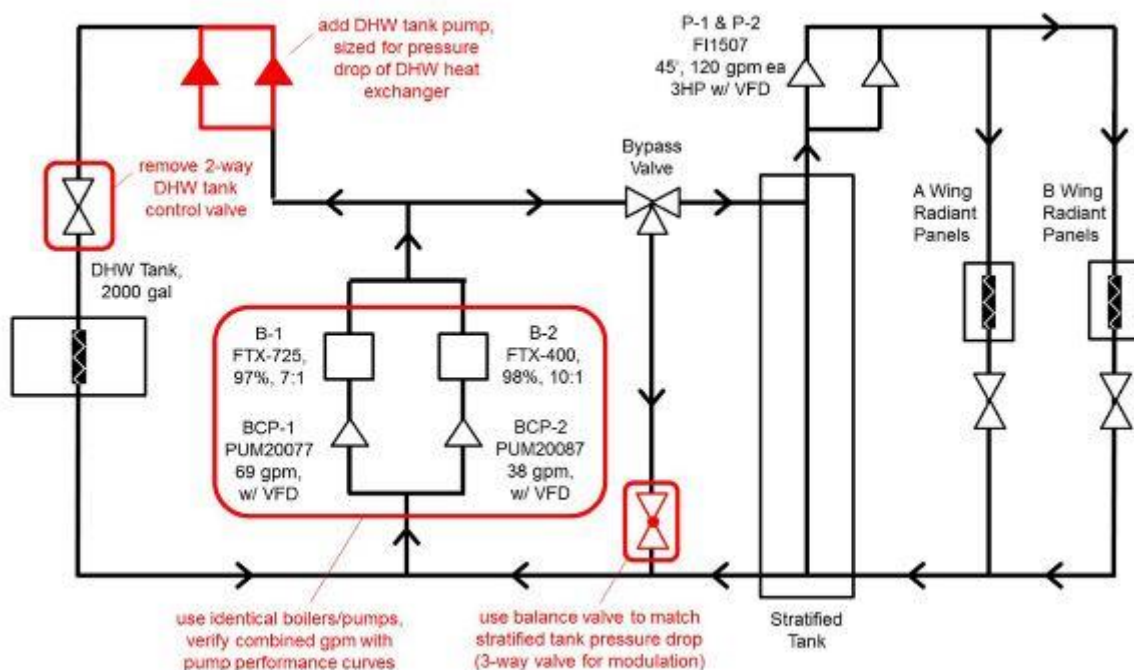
add DHW tank pump, sized for pressure drop of DHW heat exchanger

P-1 & P-2
FI1507
45', 120 gpm ea
3HP w/ VFD

remove 2-way DHW tank control valve

Bypass Valve

A Wing Radiant Panels

B Wing Radiant Panels

DHW Tank, 2000 gal

B-1
FTX-725,
97%, 7:1

B-2
FTX-400,
98%, 10:1

BCP-1
PUM20077
69 gpm,
w/ VFD

BCP-2
PUM20087
38 gpm,
w/ VFD

use identical boilers/pumps, verify combined gpm with pump performance curves

use balance valve to match stratified tank pressure drop (3-way valve for modulation)

Stratified Tank